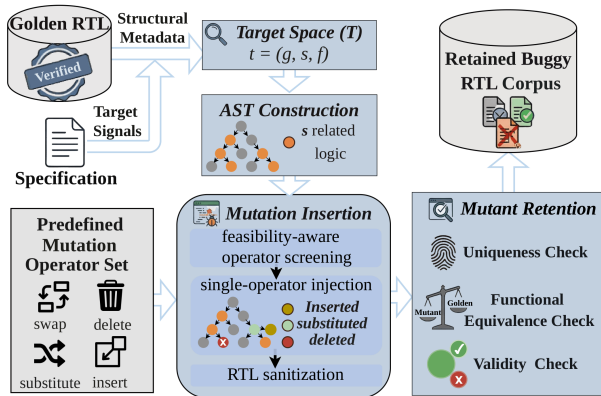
Golden RTL

Verified

Structural Metadata

Target Space (T)

$t = (g, s, f)$

Retained Buggy RTL Corpus

Target Signals

Specification

AST Construction

*s* related logic

Predefined Mutation Operator Set

swap

delete

substitute

insert

Mutation Insertion

feasibility-aware operator screening

single-operator injection

Inserted

substituted

deleted

RTL sanitization

Mutant Retention

Uniqueness Check

Mutant

Golden

Functional Equivalence Check

Validity Check